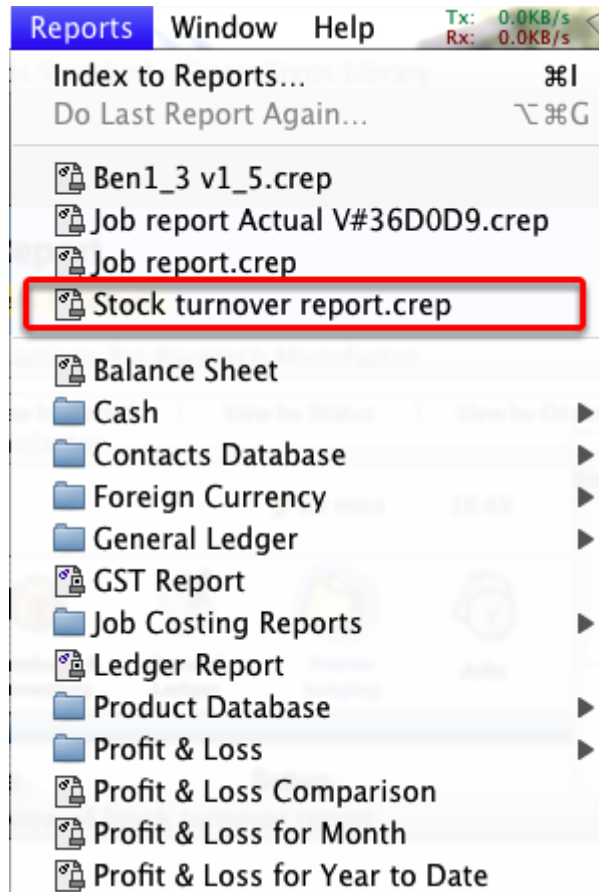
Reports Window Help
Tx: 0.0KB/s
Rx: 0.0KB/s

Index to Reports... ⌘I
Do Last Report Again... ⌥⌘G

Ben1_3 v1_5.crep
Job report Actual V#36D0D9.crep
Job report.crep
Stock turnover report.crep

Balance Sheet
Cash
Contacts Database
Foreign Currency
General Ledger
GST Report
Job Costing Reports
Ledger Report
Product Database
Profit & Loss
Profit & Loss Comparison
Profit & Loss for Month
Profit & Loss for Year to Date